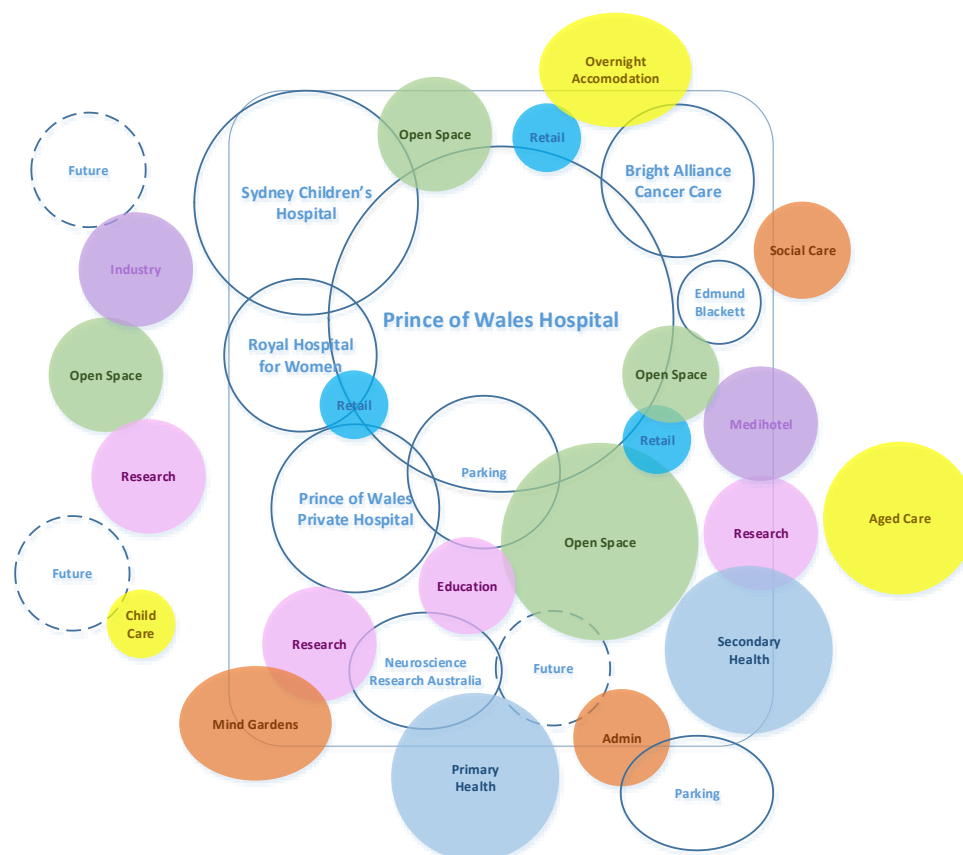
Overnight Accomodation

Open Space

Retail

Future

Sydney Children's Hospital

Bright Alliance Cancer Care

Industry

Social Care

Edmund Blackett

Prince of Wales Hospital

Royal Hospital for Women

Open Space

Open Space

Retail

Medihotel

Retail

Research

Parking

Aged Care

Prince of Wales Private Hospital

Research

Open Space

Future

Education

Child Care

Secondary Health

Research

Neuroscience Research Australia

Future

Mind Gardens

Admin

Primary Health

Parking